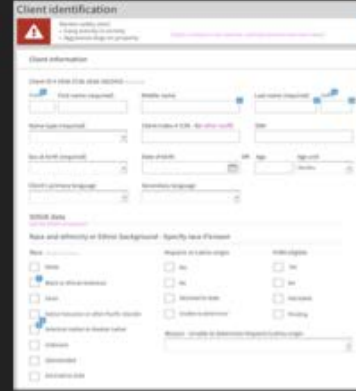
Client identification

Client information

First name (required)

Middle name

Last name (required)

Name type (required)

Date of birth

Age

Age unit

Client's primary language

Secondary language

SOGIE data

Race and ethnicity or Ethnic Background - Specify race if known

Race

Hispanic or Latino origin

White

Yes

Black or African American

No

Asian

Native Hawaiian or other Pacific Islander

American Indian or Alaska Native

Unknown

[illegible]